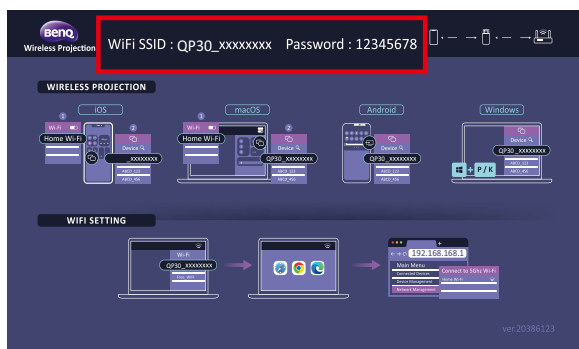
BenQ
Wireless Projection

WiFi SSID : QP30_xxxxxxxx Password : 12345678

WIRELESS PROJECTION

iOS

1

Wi-Fi

Home Wi-Fi

2

Device

_xxxxxxxx

ABCD_123

ABCD_456

macOS

1

Wi-Fi

Home Wi-Fi

2

Device

QP30_xxxxxxxx

ABCD_123

ABCD_456

Android

QP30_xxxxxxxx

ABCD_123

ABCD_456

Windows

Device

QP30_xxxxxxxx

ABCD_123

ABCD_456

+ P / K

WIFI SETTING

Wi-Fi

QP30_xxxxxxxx

192.168.168.1

Main Menu

Connected Devices

Device Management

Network Management

Connect to 5Ghz Wi-Fi

ver.20386123